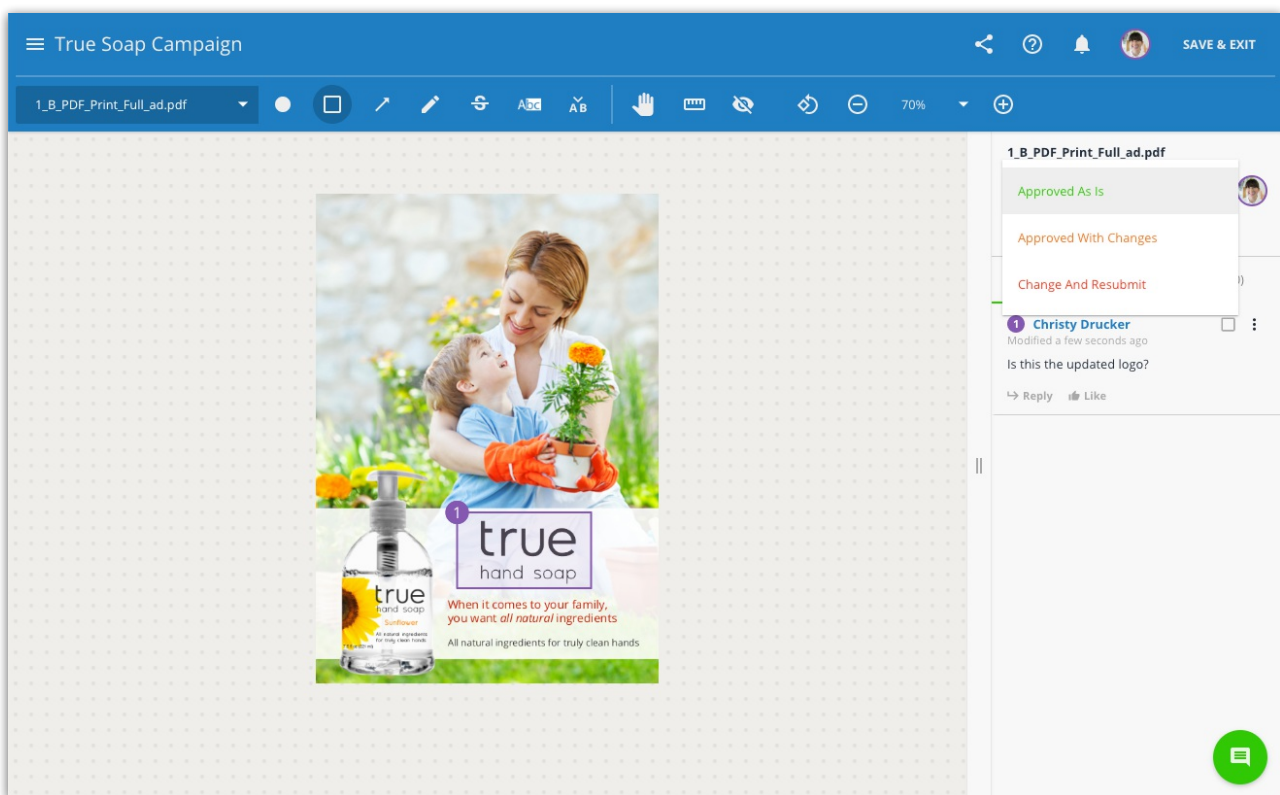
True Soap Campaign

SAVE & EXIT

1_B_PDF_Print_Full_ad.pdf

70%

1

true
hand soap

true
hand soap
Sunflower
All natural ingredients for truly clean hands

When it comes to your family, you want *all natural* ingredients

All natural ingredients for truly clean hands

1_B_PDF_Print_Full_ad.pdf

Approved As Is

Approved With Changes

Change And Resubmit

1 Christy Drucker
Modified a few seconds ago

Is this the updated logo?

Reply Like